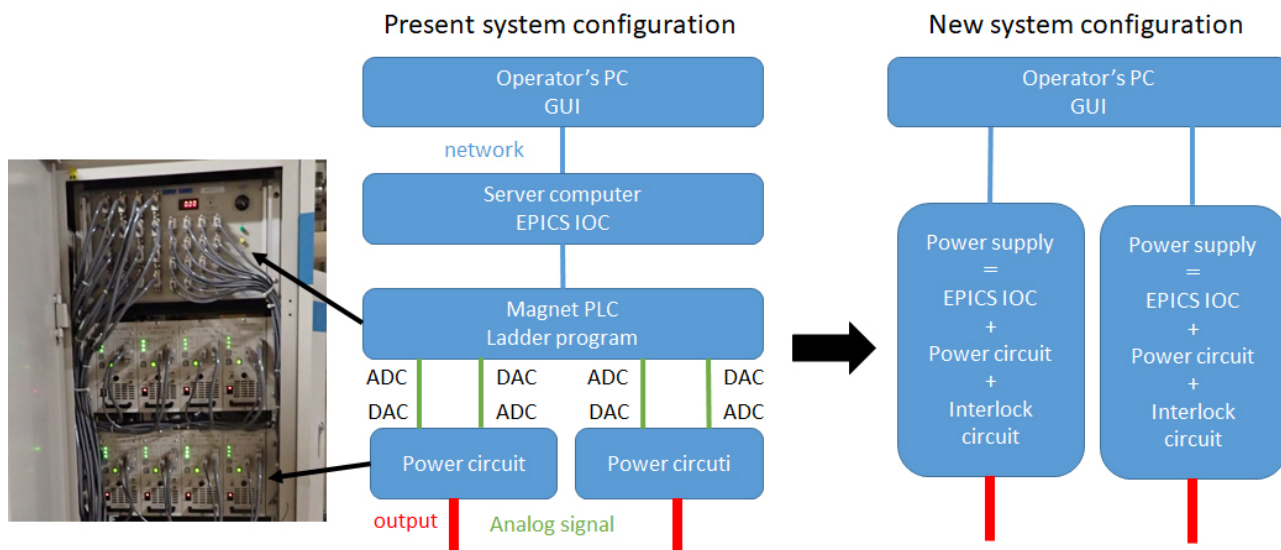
Present system configuration

Operator's PC
GUI

network

Server computer
EPICS IOC

Magnet PLC
Ladder program

ADC DAC ADC DAC
DAC ADC DAC ADC

Power circuit

Power circuti

output

Analog signal

0.00

New system configuration

Operator's PC
GUI

Power supply
=
EPICS IOC
+
Power circuit
+
Interlock circuit

Power supply
=
EPICS IOC
+
Power circuit
+
Interlock circuit